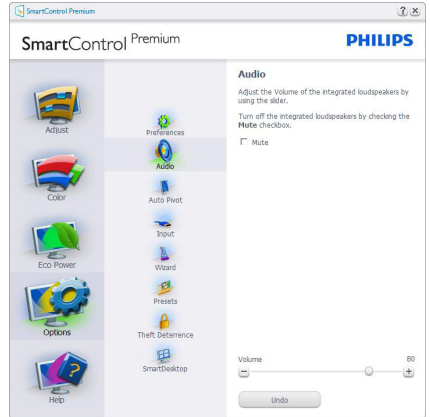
SmartControl Premium

?
X

SmartControl Premium

PHILIPS

Adjust

Color

Eco Power

Options

Help

Preferences

Audio

Auto Pivot

Input

Wizard

Presets

Theft Deterrence

SmartDesktop

Audio

Adjust the Volume of the integrated loudspeakers by using the slider.

Turn off the integrated loudspeakers by checking the **Mute** checkbox.

Mute

Volume

80

−

+

Undo